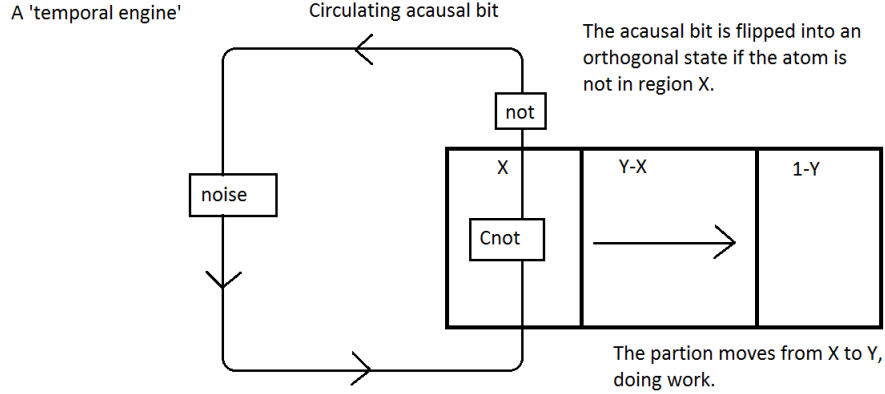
A 'temporal engine'

Circulating acausal bit

The acausal bit is flipped into an orthogonal state if the atom is not in region X.

not

noise

X

Y-X

1-Y

Cnot

The partion moves from X to Y, doing work.